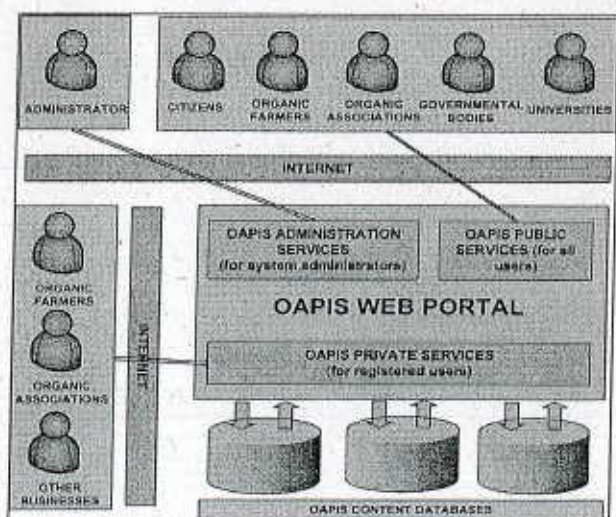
ADMINISTRATOR

CITIZENS

ORGANIC FARMERS

ORGANIC ASSOCIATIONS

GOVERNMENTAL BODIES

UNIVERSITIES

INTERNET

ORGANIC FARMERS

ORGANIC ASSOCIATIONS

OTHER BUSINESSES

INTERNET

OAPIS ADMINISTRATION SERVICES (for system administrators)

OAPIS PUBLIC SERVICES (for all users)

OAPIS WEB PORTAL

OAPIS PRIVATE SERVICES (for registered users)

OAPIS CONTENT DATABASES